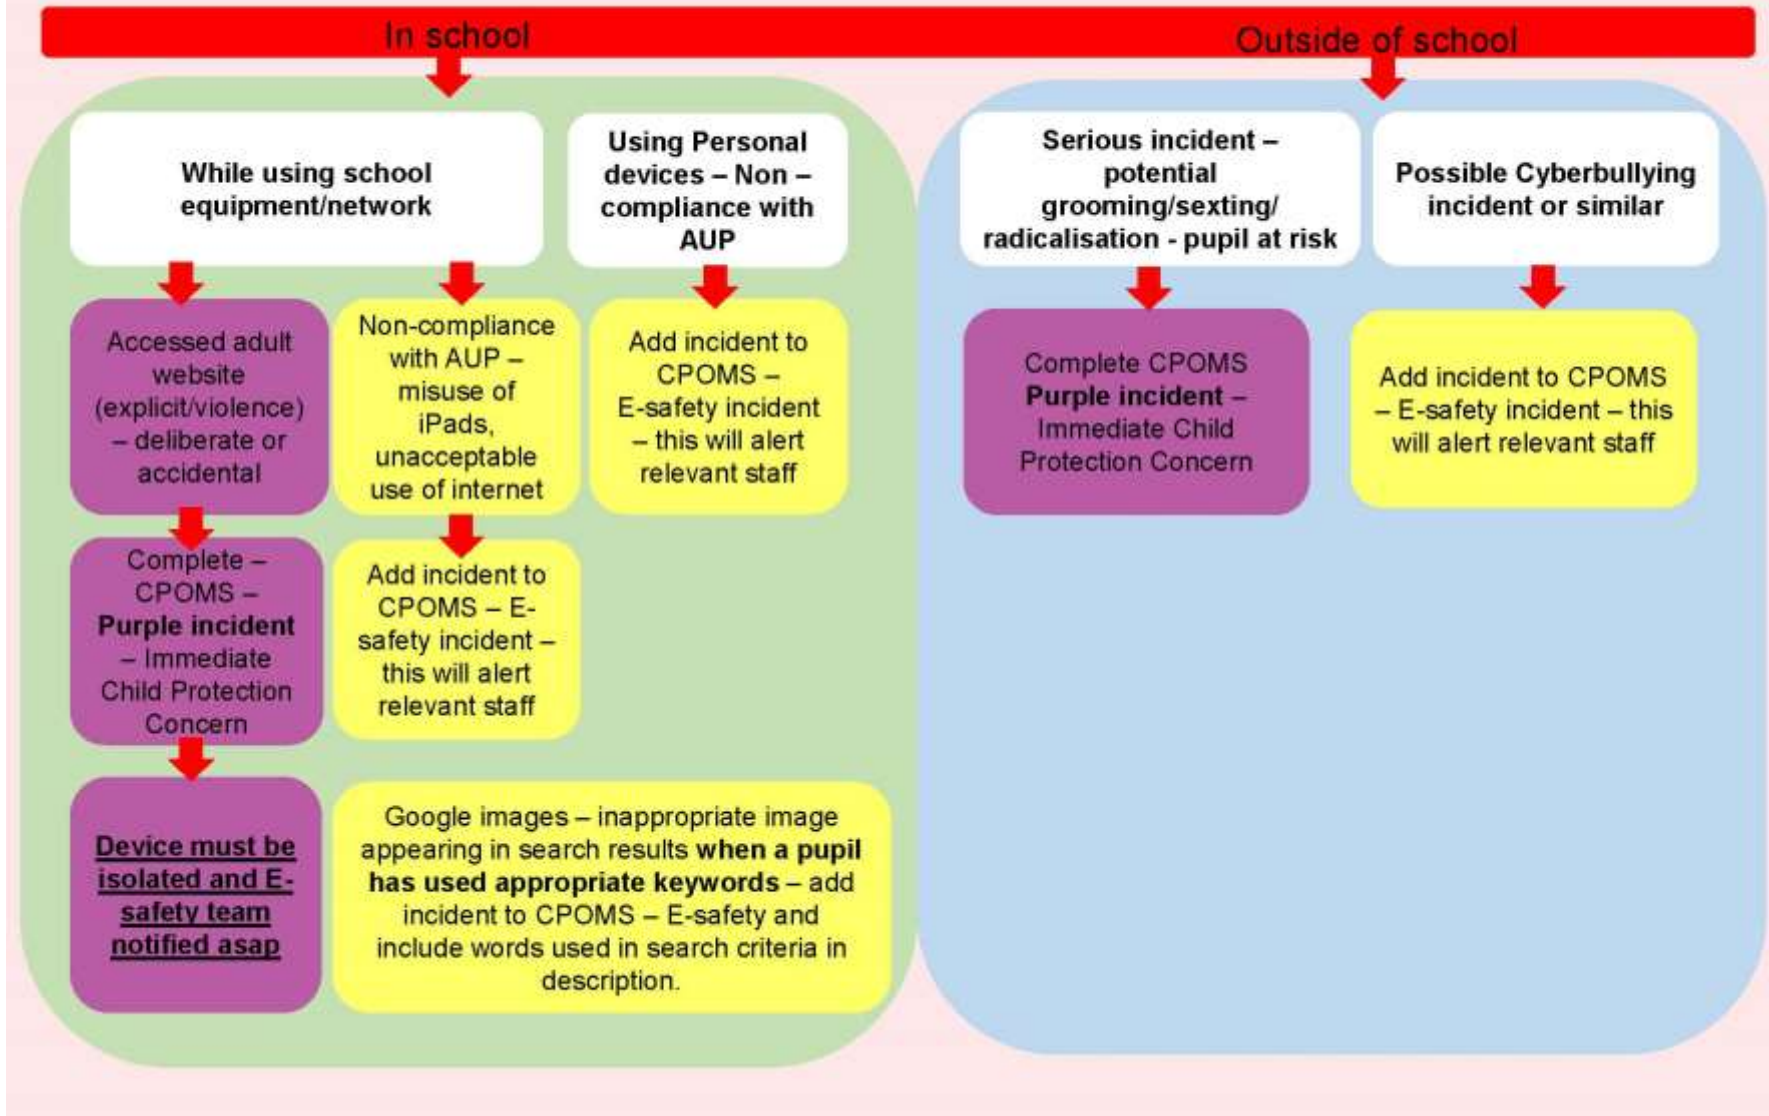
In school

Outside of school

While using school equipment/network

Using Personal devices – Non – compliance with AUP

Serious incident – potential grooming/sexting/ radicalisation - pupil at risk

Possible Cyberbullying incident or similar

Accessed adult website (explicit/violence) – deliberate or accidental

Non-compliance with AUP – misuse of iPads, unacceptable use of internet

Add incident to CPOMS – E-safety incident – this will alert relevant staff

Complete CPOMS **Purple incident** – Immediate Child Protection Concern

Add incident to CPOMS – E-safety incident – this will alert relevant staff

Complete – CPOMS – **Purple incident** – Immediate Child Protection Concern

Add incident to CPOMS – E-safety incident – this will alert relevant staff

**Device must be isolated and E-safety team notified asap**

Google images – inappropriate image appearing in search results **when a pupil has used appropriate keywords** – add incident to CPOMS – E-safety and include words used in search criteria in description.